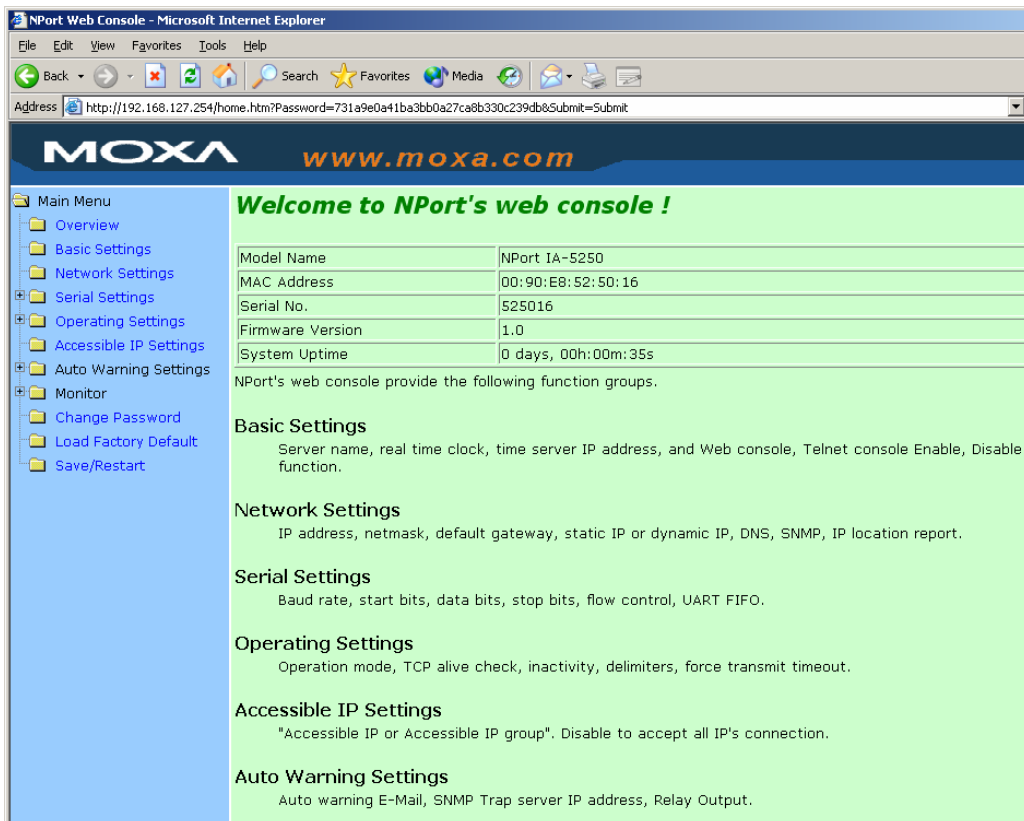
NPort Web Console - Microsoft Internet Explorer

File Edit View Favorites Tools Help

Back Search Favorites Media

Address http://192.168.127.254/home.htm?Password=731a9e0a41ba3bb0a27ca8b330c239db&Submit=Submit

MOXA www.moxa.com

Main Menu
Overview
Basic Settings
Network Settings
Serial Settings
Operating Settings
Accessible IP Settings
Auto Warning Settings
Monitor
Change Password
Load Factory Default
Save/Restart

Welcome to NPort's web console !

| Model Name | NPort IA-5250 |
|---|---|
| MAC Address | 00:90:E8:52:50:16 |
| Serial No. | 525016 |
| Firmware Version | 1.0 |
| System Uptime | 0 days, 00h:00m:35s |

NPort's web console provide the following function groups.

Basic Settings
Server name, real time clock, time server IP address, and Web console, Telnet console Enable, Disable function.

Network Settings
IP address, netmask, default gateway, static IP or dynamic IP, DNS, SNMP, IP location report.

Serial Settings
Baud rate, start bits, data bits, stop bits, flow control, UART FIFO.

Operating Settings
Operation mode, TCP alive check, inactivity, delimiters, force transmit timeout.

Accessible IP Settings
"Accessible IP or Accessible IP group". Disable to accept all IP's connection.

Auto Warning Settings
Auto warning E-Mail, SNMP Trap server IP address, Relay Output.